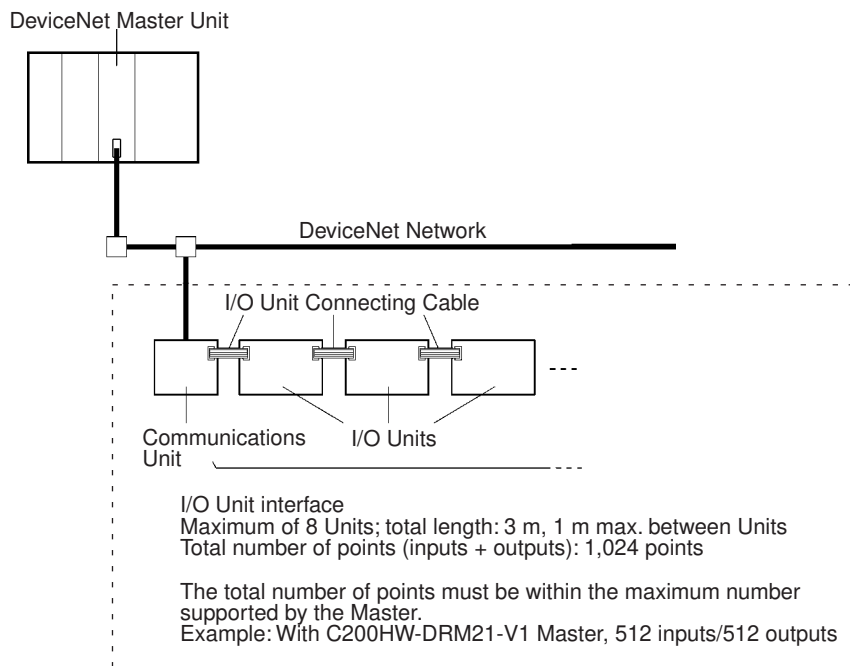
DeviceNet Master Unit

DeviceNet Network

I/O Unit Connecting Cable

Communications Unit

I/O Units

I/O Unit interface
Maximum of 8 Units; total length: 3 m, 1 m max. between Units
Total number of points (inputs + outputs): 1,024 points

The total number of points must be within the maximum number supported by the Master.
Example: With C200HW-DRM21-V1 Master, 512 inputs/512 outputs